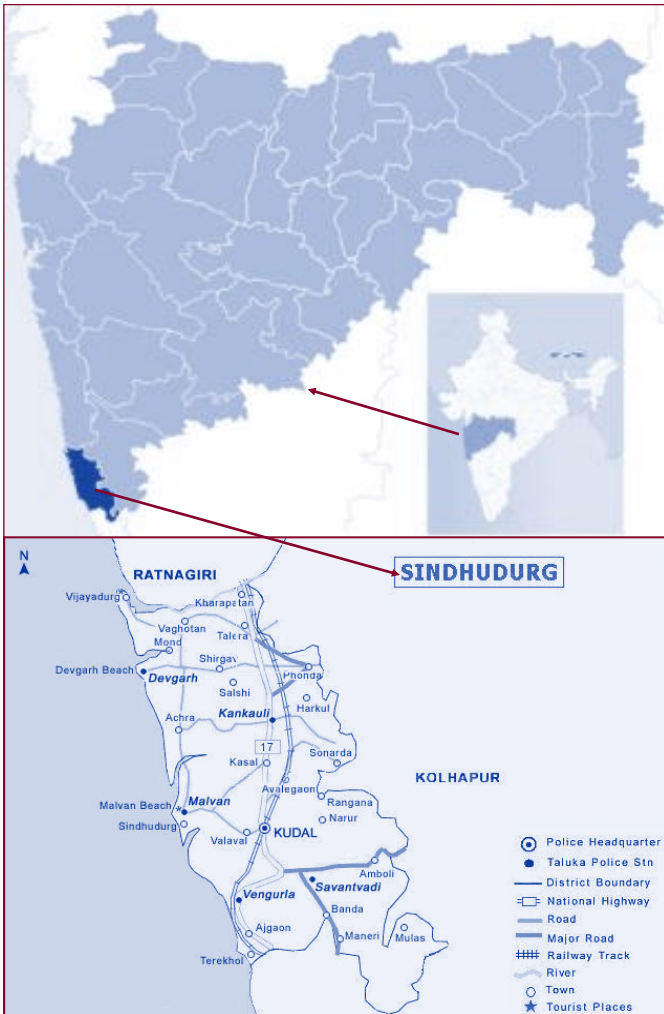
SINDHUDURG

N

RATNAGIRI

Vijayadurg
Kharapatan
Vaghotan
Talera
Mond
Devgarh Beach
Shirgav
Devgarh
Phonda
Salshi
Kankauli
Harkul
Achra
17
Kasal
Sonarda
Avalegaon
KOLHAPUR
Rangana
Malvan Beach
Malvan
Narur
Sindhudurg
KUDAL
Valaval
Amboli
Savantvadi
Vengurla
Banda
Ajgaon
Maneri
Mulas
Terekhol

Police Headquarter
Taluka Police Stn
District Boundary
National Highway
Road
Major Road
Railway Track
River
Town
Tourist Places